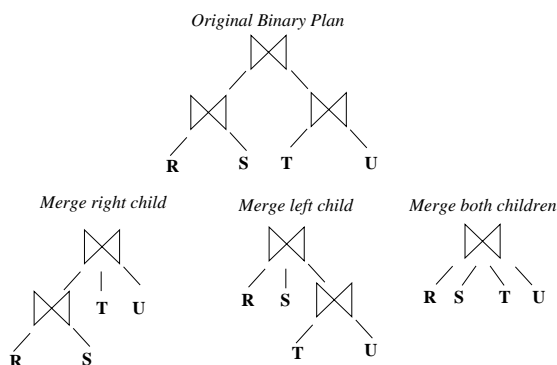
Original Binary Plan

$\bowtie$

$\bowtie$ $\bowtie$

R S T U

Merge right child

$\bowtie$

$\bowtie$ T U

R S

Merge left child

$\bowtie$

R S $\bowtie$

T U

Merge both children

$\bowtie$

R S T U